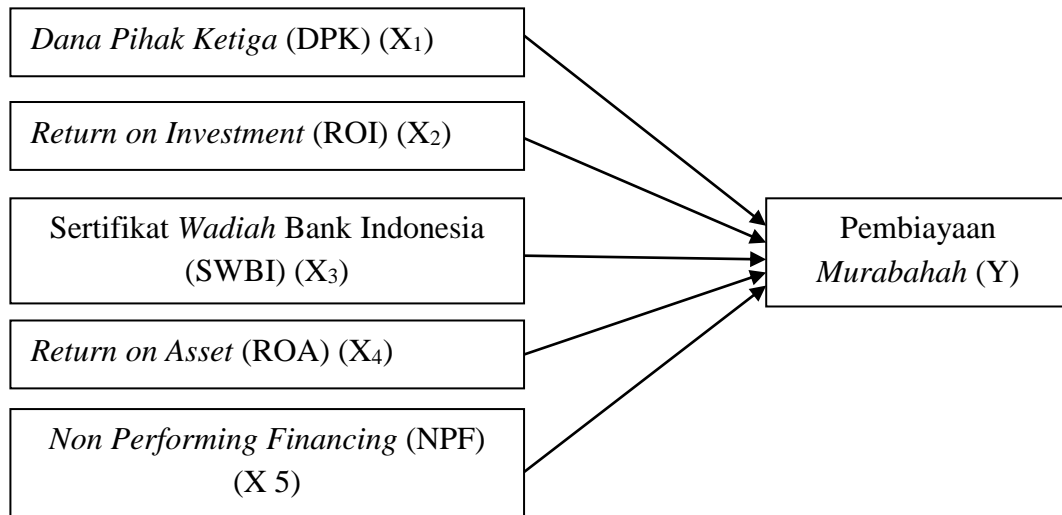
Dana Pihak Ketiga (DPK) ($X_1$)

Return on Investment (ROI) ($X_2$)

Sertifikat Wadiah Bank Indonesia (SWBI) ($X_3$)

Return on Asset (ROA) ($X_4$)

Non Performing Financing (NPF) (X 5)

Pembiayaan Murabahah (Y)